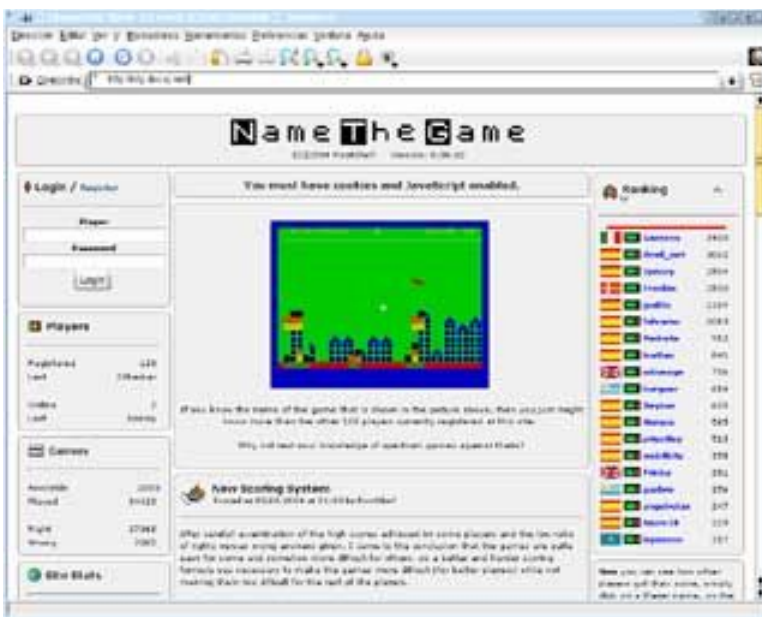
Archivo Editar Ver Ir Marcadores Herramientas Preferencias Ventana Ayuda

Dirección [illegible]

NameTheGame

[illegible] Version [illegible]

Login / Register

Player

Password

Login

Players

Registered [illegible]

Last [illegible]

Online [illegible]

Last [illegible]

Games

Available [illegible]

Played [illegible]

Right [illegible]

Wrong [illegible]

Site Stats

You must have cookies and JavaScript enabled.

If you know the name of the game that is shown in the picture above, then you just might know more than the other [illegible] players currently registered at this site.

Why not test your knowledge of spectrum games against theirs?

New Scoring System

Posted on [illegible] by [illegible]

After careful examination of the high scores achieved by some players and the low ratio of rights versus wrong answers given, it came to the conclusion that the games are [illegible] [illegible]

Ranking

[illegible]

New you can see how other players got their score, simply click on a Player name, on the